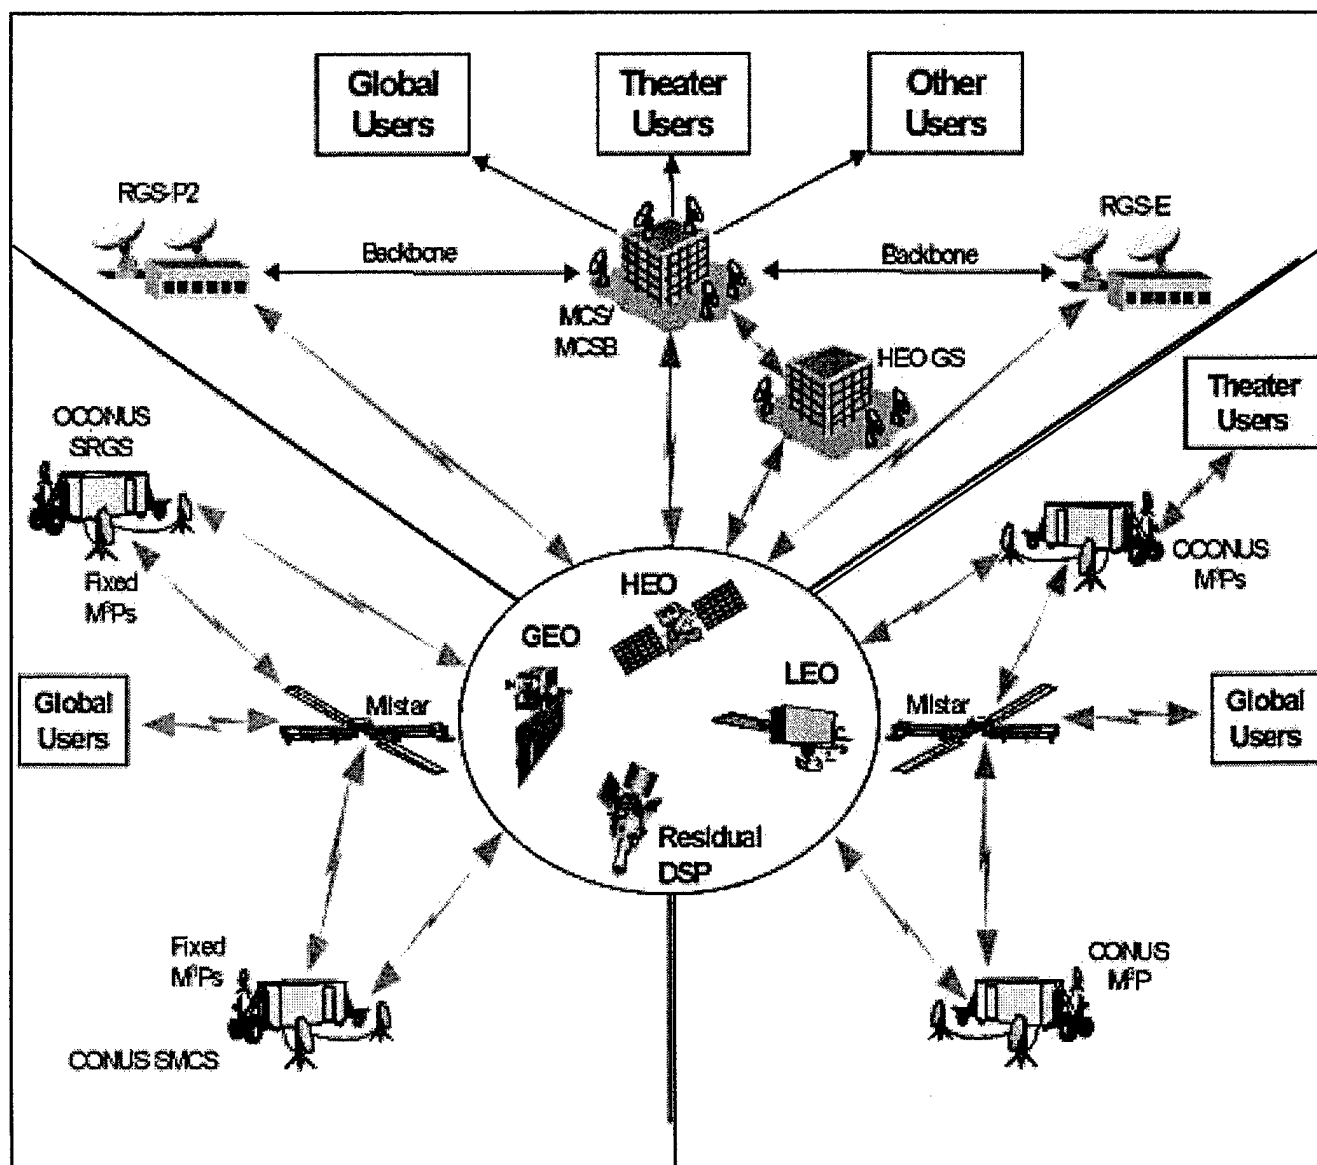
Global Users

Theater Users

Other Users

RGS-P2

Backbone

Backbone

RGS-E

MCS/ MCSB

HEO GS

Theater Users

OCONUS SRGS

Fixed M³Ps

OCONUS M³Ps

HEO

GEO

LEO

Global Users

Mlstar

Mlstar

Global Users

Residual DSP

Fixed M³Ps

CONUS M³P

CONUS SMCS